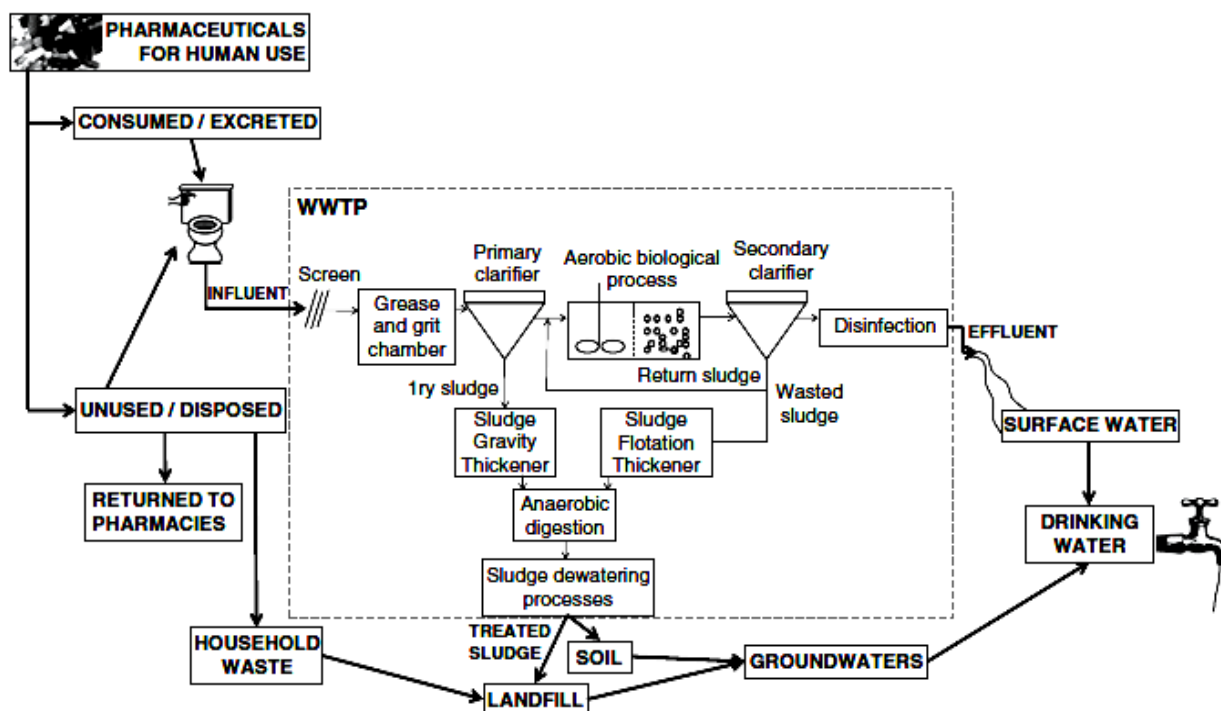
PHARMACEUTICALS FOR HUMAN USE

CONSUMED / EXCRETED

WWTP

INFLUENT

Screen

Grease and grit chamber

Primary clarifier

Aerobic biological process

Secondary clarifier

Disinfection

EFFLUENT

1ry sludge

Return sludge

Wasted sludge

UNUSED / DISPOSED

Sludge Gravity Thickener

Sludge Flotation Thickener

SURFACE WATER

RETURNED TO PHARMACIES

Anaerobic digestion

DRINKING WATER

Sludge dewatering processes

HOUSEHOLD WASTE

TREATED SLUDGE

SOIL

GROUNDWATERS

LANDFILL